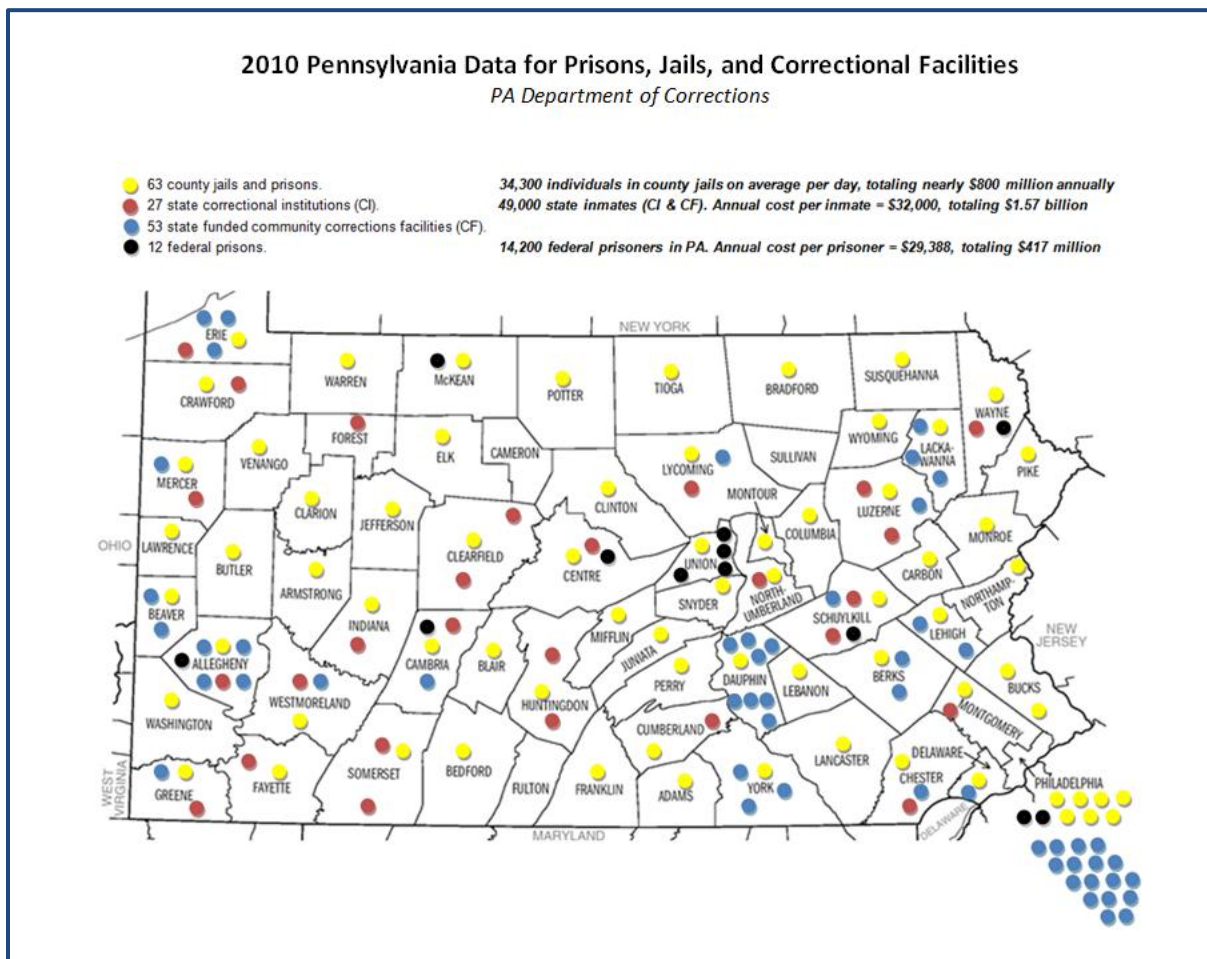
2010 Pennsylvania Data for Prisons, Jails, and Correctional Facilities
PA Department of Corrections

63 county jails and prisons.
27 state correctional institutions (CI).
53 state funded community corrections facilities (CF).
12 federal prisons.

34,300 individuals in county jails on average per day, totaling nearly $800 million annually
49,000 state inmates (CI & CF). Annual cost per inmate = $32,000, totaling $1.57 billion

14,200 federal prisoners in PA. Annual cost per prisoner = $29,388, totaling $417 million

NEW YORK
ERIE
WARREN
McKEAN
POTTER
TIOGA
BRADFORD
SUSQUEHANNA
WAYNE
CRAWFORD
FOREST
ELK
CAMERON
LYCOMING
SULLIVAN
WYOMING
LACKAWANNA
PIKE
MERCER
VENANGO
CLINTON
MONTOUR
LUZERNE
CLARION
JEFFERSON
COLUMBIA
MONROE
OHIO
LAWRENCE
CLEARFIELD
CENTRE
UNION
BUTLER
ARMSTRONG
CARBON
SNYDER
NORTHUMBERLAND
SCHUYLKILL
NORTHAMPTON
BEAVER
INDIANA
MIFFLIN
LEHIGH
NEW JERSEY
ALLEGHENY
CAMBRIA
BLAIR
JUNIATA
DAUPHIN
BERKS
BUCKS
PERRY
LEBANON
HUNTINGDON
MONTGOMERY
WASHINGTON
WESTMORELAND
CUMBERLAND
LANCASTER
DELAWARE
WEST VIRGINIA
GREENE
FAYETTE
SOMERSET
BEDFORD
FULTON
FRANKLIN
ADAMS
YORK
CHESTER
PHILADELPHIA
MARYLAND
DELAWARE